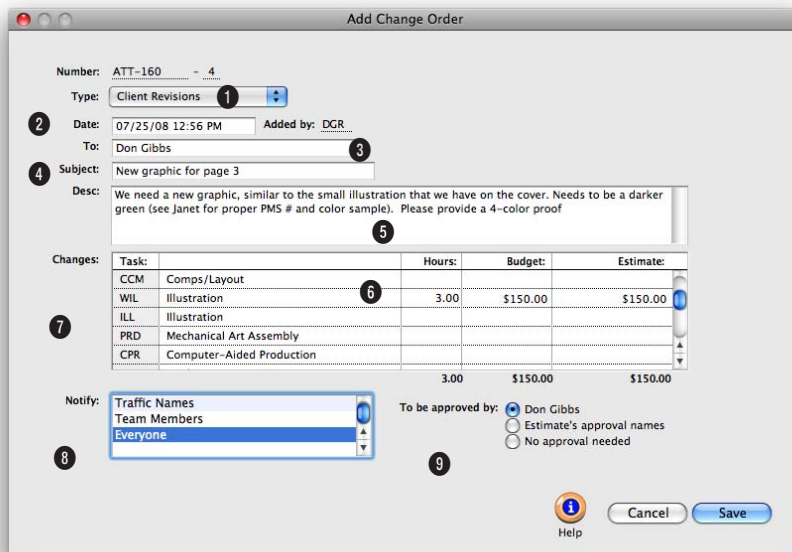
Add Change Order

Number: ATT-160 - 4

Type: Client Revisions 1

2 Date: 07/25/08 12:56 PM Added by: DGR

To: Don Gibbs 3

4 Subject: New graphic for page 3

Desc: We need a new graphic, similar to the small illustration that we have on the cover. Needs to be a darker green (see Janet for proper PMS # and color sample). Please provide a 4-color proof

5

Changes:

| Task: | | Hours: | Budget: | Estimate: |
|---|---|---|---|---|
| CCM | Comps/Layout | | | |
| WIL | Illustration | 3.00 | $150.00 | $150.00 |
| ILL | Illustration | | | |
| PRD | Mechanical Art Assembly | | | |
| CPR | Computer-Aided Production | | | |
| | | 3.00 | $150.00 | $150.00 |

6

7

Notify: Traffic Names
Team Members
Everyone

8

To be approved by: Don Gibbs
Estimate's approval names
No approval needed

9

Help

Cancel Save